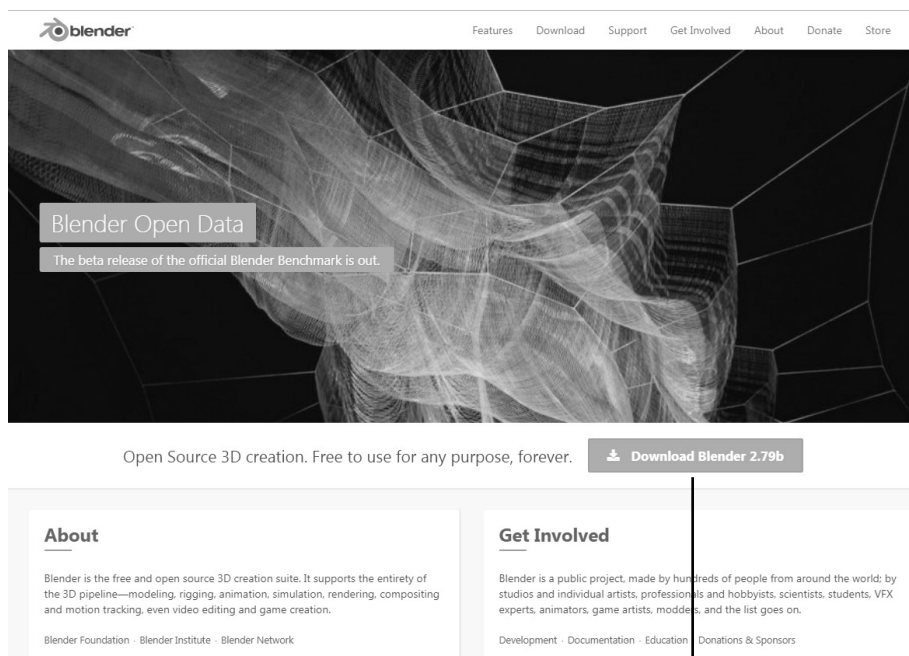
blender

Features Download Support Get Involved About Donate Store

Blender Open Data

The beta release of the official Blender Benchmark is out.

Open Source 3D creation. Free to use for any purpose, forever.

Download Blender 2.79b

About

Blender is the free and open source 3D creation suite. It supports the entirety of the 3D pipeline—modeling, rigging, animation, simulation, rendering, compositing and motion tracking, even video editing and game creation.

Blender Foundation · Blender Institute · Blender Network

Get Involved

Blender is a public project, made by hundreds of people from around the world; by studios and individual artists, professionals and hobbyists, scientists, students, VFX experts, animators, game artists, modders, and the list goes on.

Development · Documentation · Education · Donations & Sponsors